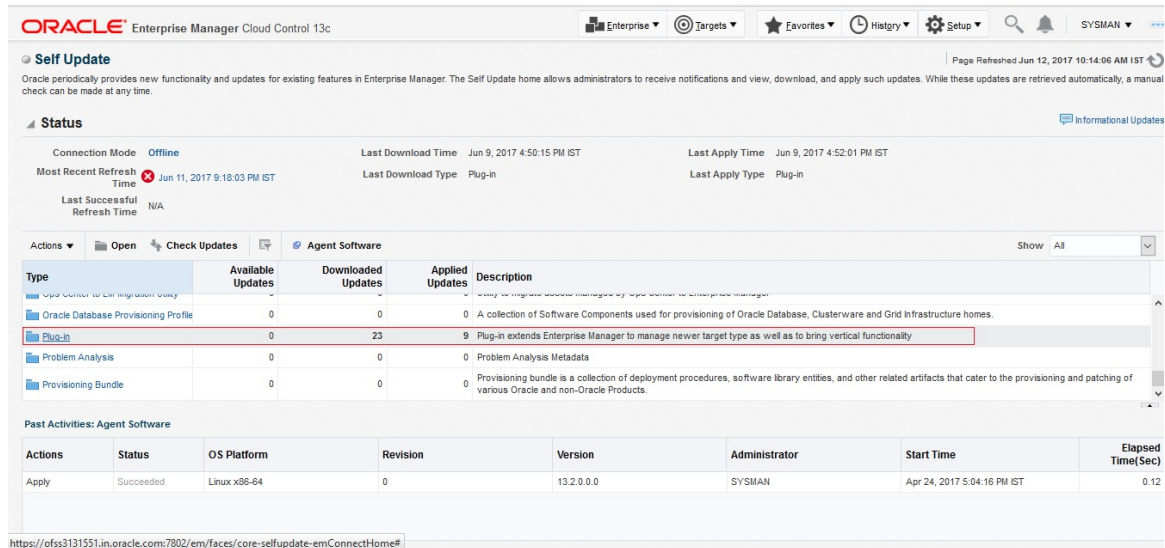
ORACLE Enterprise Manager Cloud Control 13c

Enterprise ▼ Targets ▼ Favorites ▼ History ▼ Setup ▼ SYSMAN ▼

Self Update

Page Refreshed Jun 12, 2017 10:14:06 AM IST

Oracle periodically provides new functionality and updates for existing features in Enterprise Manager. The Self Update home allows administrators to receive notifications and view, download, and apply such updates. While these updates are retrieved automatically, a manual check can be made at any time.

Status

Informational Updates

Connection Mode Offline
Most Recent Refresh Time Jun 11, 2017 9:18:03 PM IST
Last Successful Refresh Time N/A
Last Download Time Jun 9, 2017 4:50:15 PM IST
Last Download Type Plug-in
Last Apply Time Jun 9, 2017 4:52:01 PM IST
Last Apply Type Plug-in

Actions ▼ Open Check Updates Agent Software Show All

| Type | Available Updates | Downloaded Updates | Applied Updates | Description |
|---|---|---|---|---|
| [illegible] | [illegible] | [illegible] | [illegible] | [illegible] |
| Oracle Database Provisioning Profile | 0 | 0 | 0 | A collection of Software Components used for provisioning of Oracle Database, Clusterware and Grid Infrastructure homes. |
| Plug-in | 0 | 23 | 9 | Plug-in extends Enterprise Manager to manage newer target type as well as to bring vertical functionality |
| Problem Analysis | 0 | 0 | 0 | Problem Analysis Metadata |
| Provisioning Bundle | 0 | 0 | 0 | Provisioning bundle is a collection of deployment procedures, software library entities, and other related artifacts that cater to the provisioning and patching of various Oracle and non-Oracle Products. |

Past Activities: Agent Software

| Actions | Status | OS Platform | Revision | Version | Administrator | Start Time | Elapsed Time(Sec) |
|---|---|---|---|---|---|---|---|
| Apply | Succeeded | Linux x86-64 | 0 | 13.2.0.0.0 | SYSMAN | Apr 24, 2017 5:04:16 PM IST | 0.12 |

https://ofss3131551.in.oracle.com:7802/em/faces/core-selfupdate-emConnectHome#